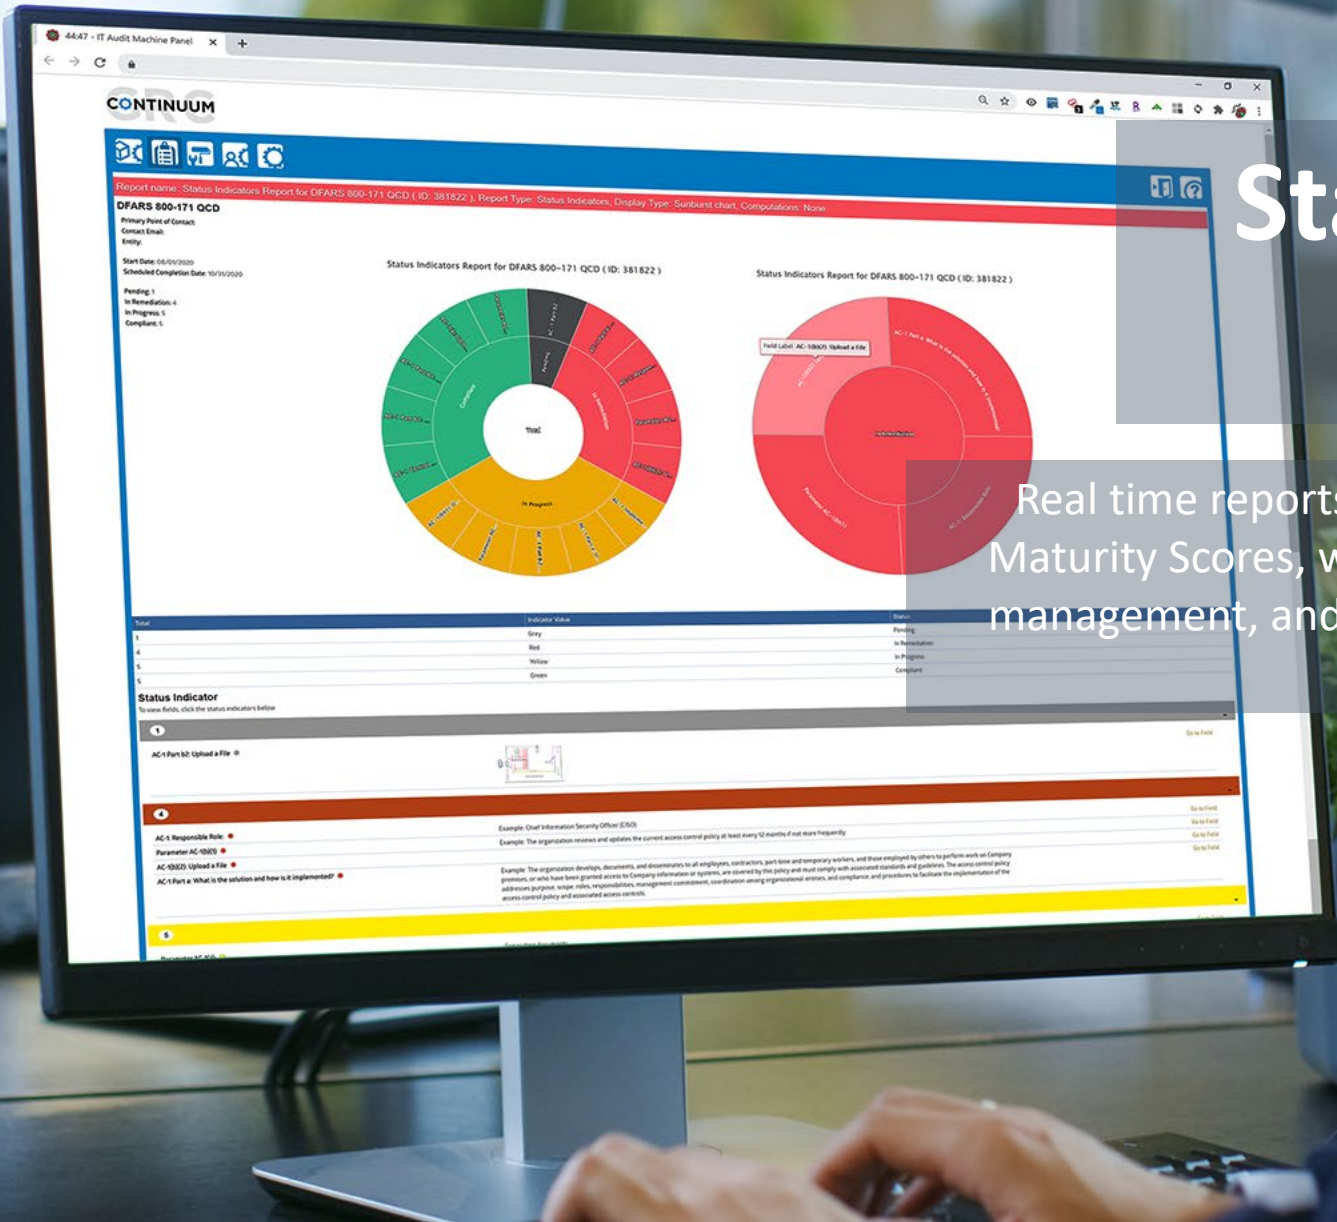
44:47 - IT Audit Machine Panel

CONTINUUM GRC

Report name: Status Indicators Report for DFARS 800-171 QCD ( ID: 381822 ), Report Type: Status Indicators, Display Type: Sunburst chart, Computations: None

DFARS 800-171 QCD
Primary Point of Contact:
Contact Email:
Entity:

Start Date: 08/01/2020
Scheduled Completion Date: 10/31/2020

Pending: 1
In Remediation: 4
In Progress: 5
Compliant: 5

Status Indicators Report for DFARS 800-171 QCD ( ID: 381822 )

Compliant
In Remediation
In Progress
Pending
Total

Status Indicators Report for DFARS 800-171 QCD ( ID: 381822 )

Field Label: AC-1(b)(2): Upload a File

St

Real time reports
Maturity Scores, w
management, and

| Total | Indicator Value | Status |
|---|---|---|
| 1 | Grey | Pending |
| 4 | Red | In Remediation |
| 5 | Yellow | In Progress |
| 5 | Green | Compliant |

Status Indicator
To view fields, click the status indicators below

1
AC-1 Part b2: Upload a File
Go to Field

4
AC-1 Responsible Role:
Parameter AC-1(b)(1)
AC-1(b)(2): Upload a File
AC-1 Part a: What is the solution and how is it implemented?
Example: Chief Information Security Officer (CISO)
Example: The organization reviews and updates the current access control policy at least every 12 months if not more frequently
Example: The organization develops, documents, and disseminates to all employees, contractors, part-time and temporary workers, and those employed by others to perform work on Company premises, or who have been granted access to Company information or systems, are covered by this policy and must comply with associated standards and guidelines. The access control policy addresses purpose, scope, roles, responsibilities, management commitment, coordination among organizational entities, and compliance and procedures to facilitate the implementation of the access control policy and associated access controls.
Go to Field
Go to Field
Go to Field
Go to Field

5